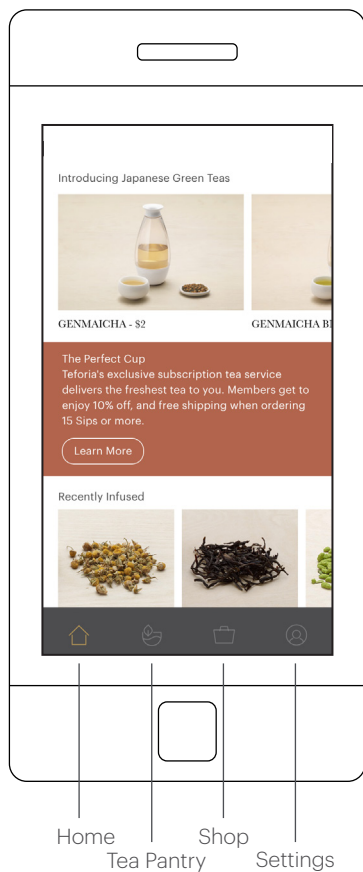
Introducing Japanese Green Teas

GENMAICHA - $2

GENMAICHA B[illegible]

The Perfect Cup
Teforia's exclusive subscription tea service delivers the freshest tea to you. Members get to enjoy 10% off, and free shipping when ordering 15 Sips or more.

Learn More

Recently Infused

Home
Tea Pantry
Shop
Settings